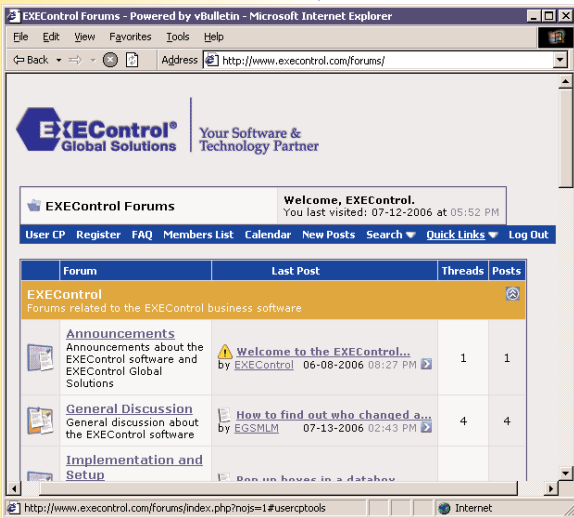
EXEControl Forums - Powered by vBulletin - Microsoft Internet Explorer

File Edit View Favorites Tools Help

Back Address http://www.execontrol.com/forums/

EXEControl® Global Solutions | Your Software & Technology Partner

EXEControl Forums

Welcome, EXEControl.
You last visited: 07-12-2006 at 05:52 PM

User CP Register FAQ Members List Calendar New Posts Search Quick Links Log Out

| | Forum | Last Post | Threads | Posts |
|---|---|---|---|---|
| | EXEControl<br>Forums related to the EXEControl business software | | | |
| | Announcements<br>Announcements about the EXEControl software and EXEControl Global Solutions | Welcome to the EXEControl...<br>by EXEControl 06-08-2006 08:27 PM | 1 | 1 |
| | General Discussion<br>General discussion about the EXEControl software | How to find out who changed a...<br>by EGSMLM 07-13-2006 02:43 PM | 4 | 4 |
| | Implementation and Setup | Pop up boxes in a databox | | |

http://www.execontrol.com/forums/index.php?nojs=1#usercptools Internet